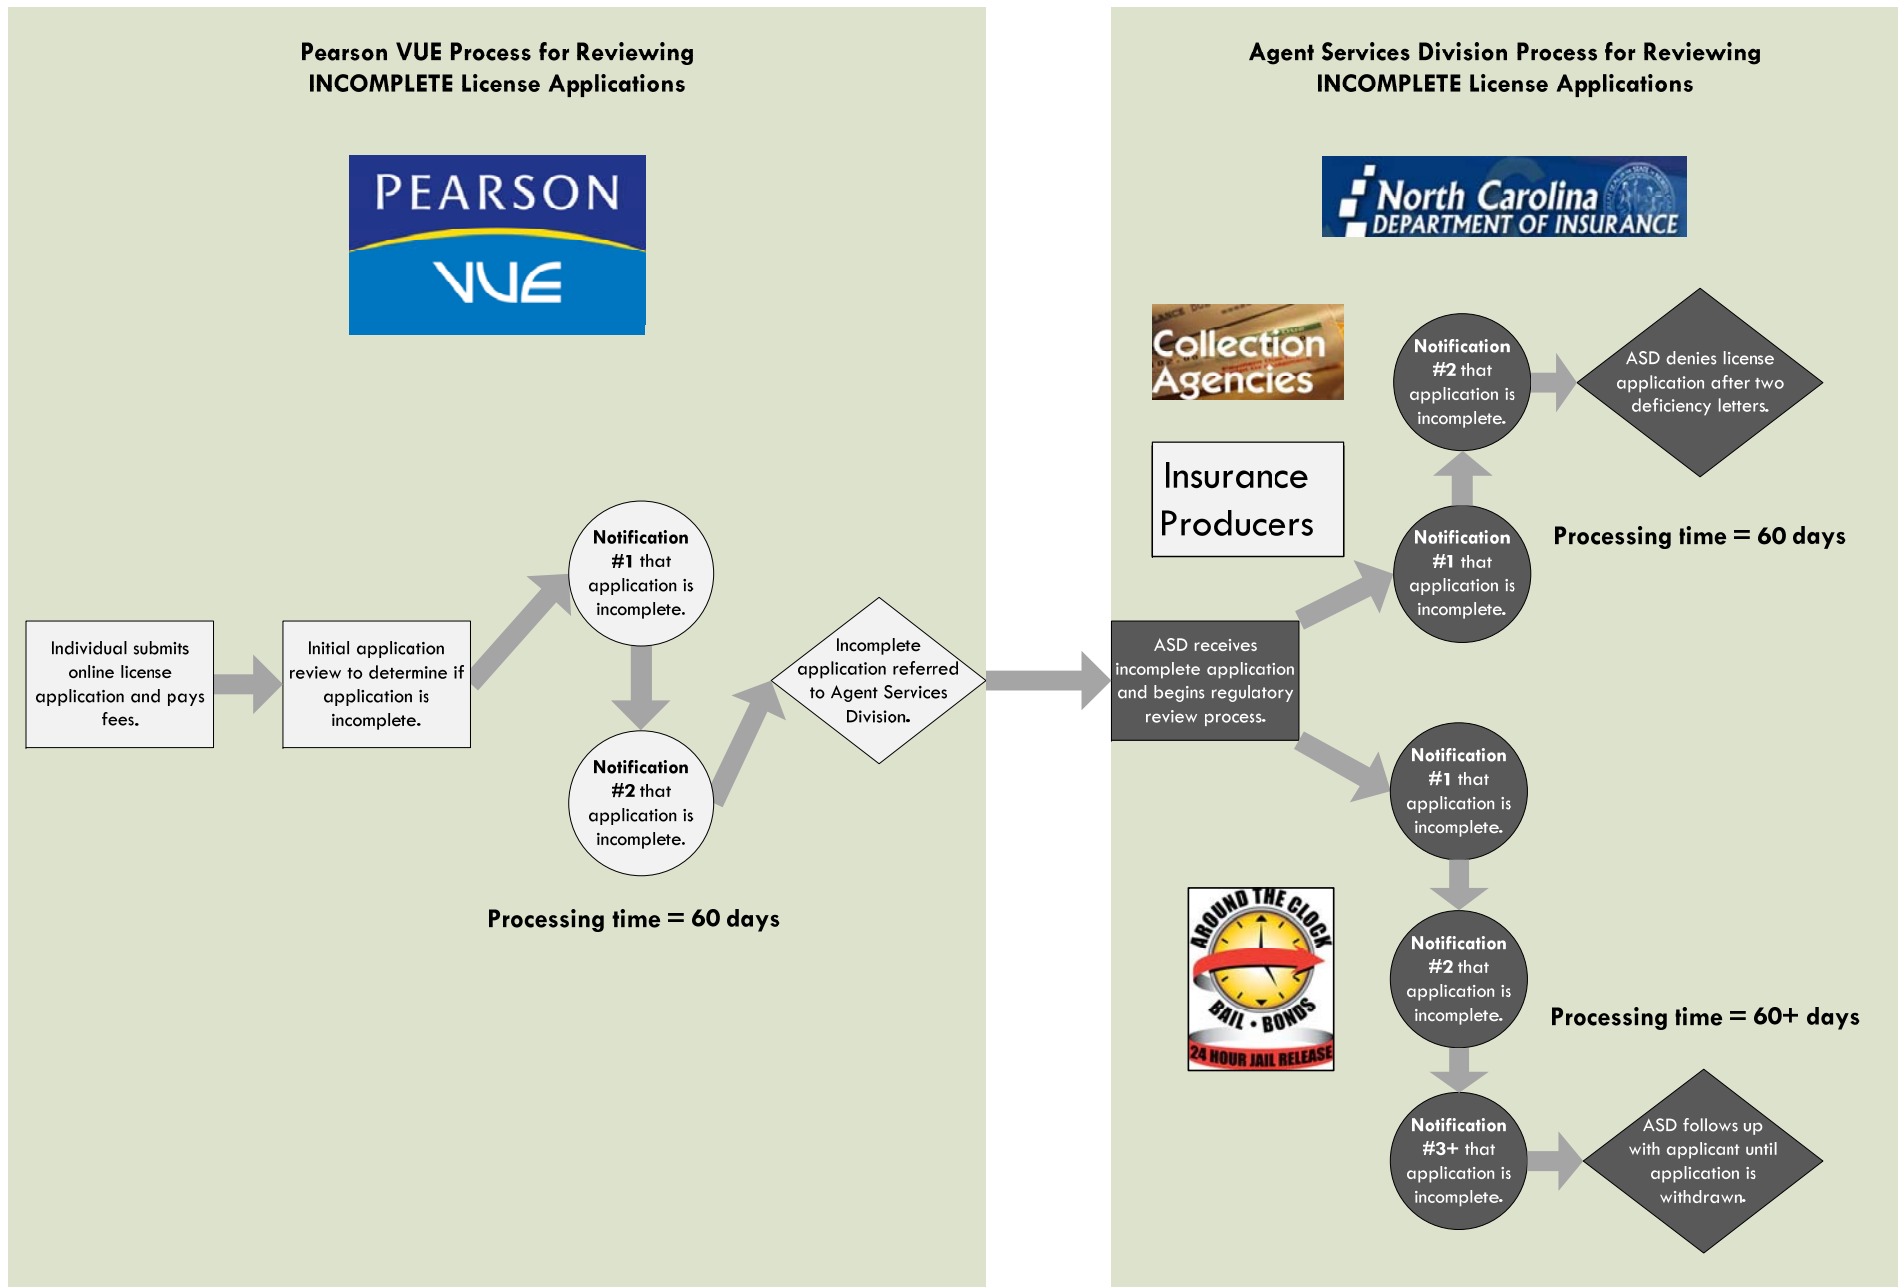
Pearson VUE Process for Reviewing INCOMPLETE License Applications

PEARSON
VUE

Individual submits online license application and pays fees.

Initial application review to determine if application is incomplete.

Notification #1 that application is incomplete.

Notification #2 that application is incomplete.

Incomplete application referred to Agent Services Division.

Processing time = 60 days

Agent Services Division Process for Reviewing INCOMPLETE License Applications

North Carolina DEPARTMENT OF INSURANCE

Collection Agencies

Insurance Producers

ASD receives incomplete application and begins regulatory review process.

Notification #1 that application is incomplete.

Notification #2 that application is incomplete.

ASD denies license application after two deficiency letters.

Processing time = 60 days

AROUND THE CLOCK BAIL • BONDS 24 HOUR JAIL RELEASE

Notification #1 that application is incomplete.

Notification #2 that application is incomplete.

Processing time = 60+ days

Notification #3+ that application is incomplete.

ASD follows up with applicant until application is withdrawn.